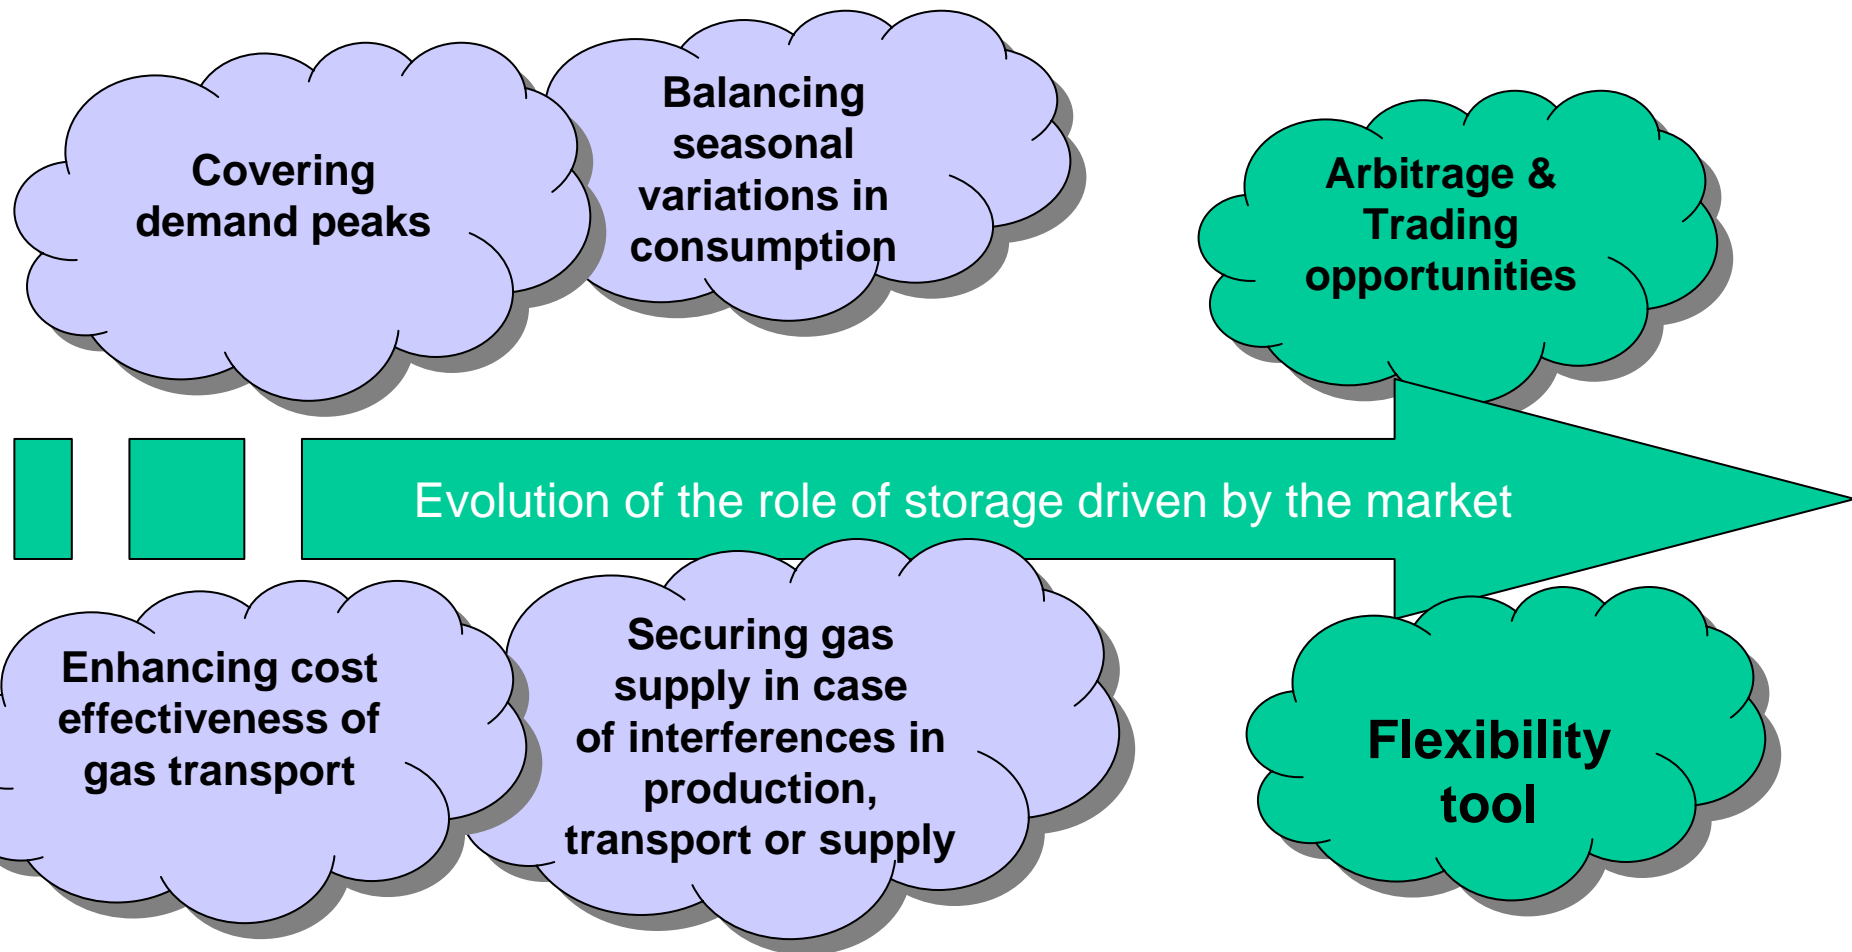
Covering demand peaks

Balancing seasonal variations in consumption

Arbitrage & Trading opportunities

Evolution of the role of storage driven by the market

Enhancing cost effectiveness of gas transport

Securing gas supply in case of interferences in production, transport or supply

Flexibility tool